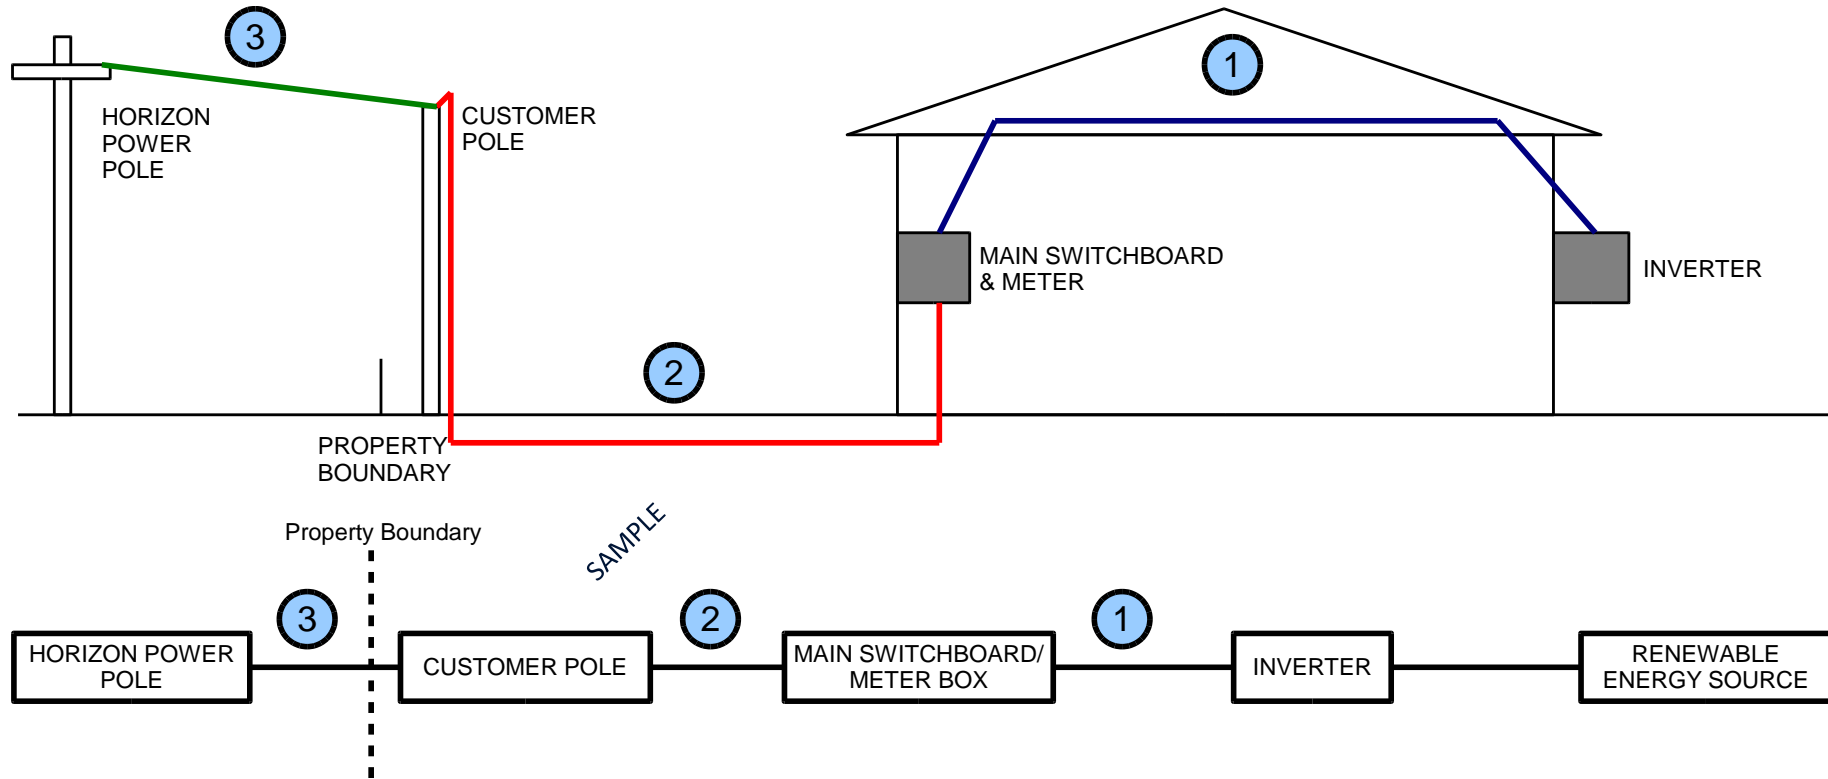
3

1

HORIZON POWER POLE

CUSTOMER POLE

MAIN SWITCHBOARD & METER

INVERTER

2

PROPERTY BOUNDARY

Property Boundary

SAMPLE

3

2

1

HORIZON POWER POLE

CUSTOMER POLE

MAIN SWITCHBOARD/ METER BOX

INVERTER

RENEWABLE ENERGY SOURCE